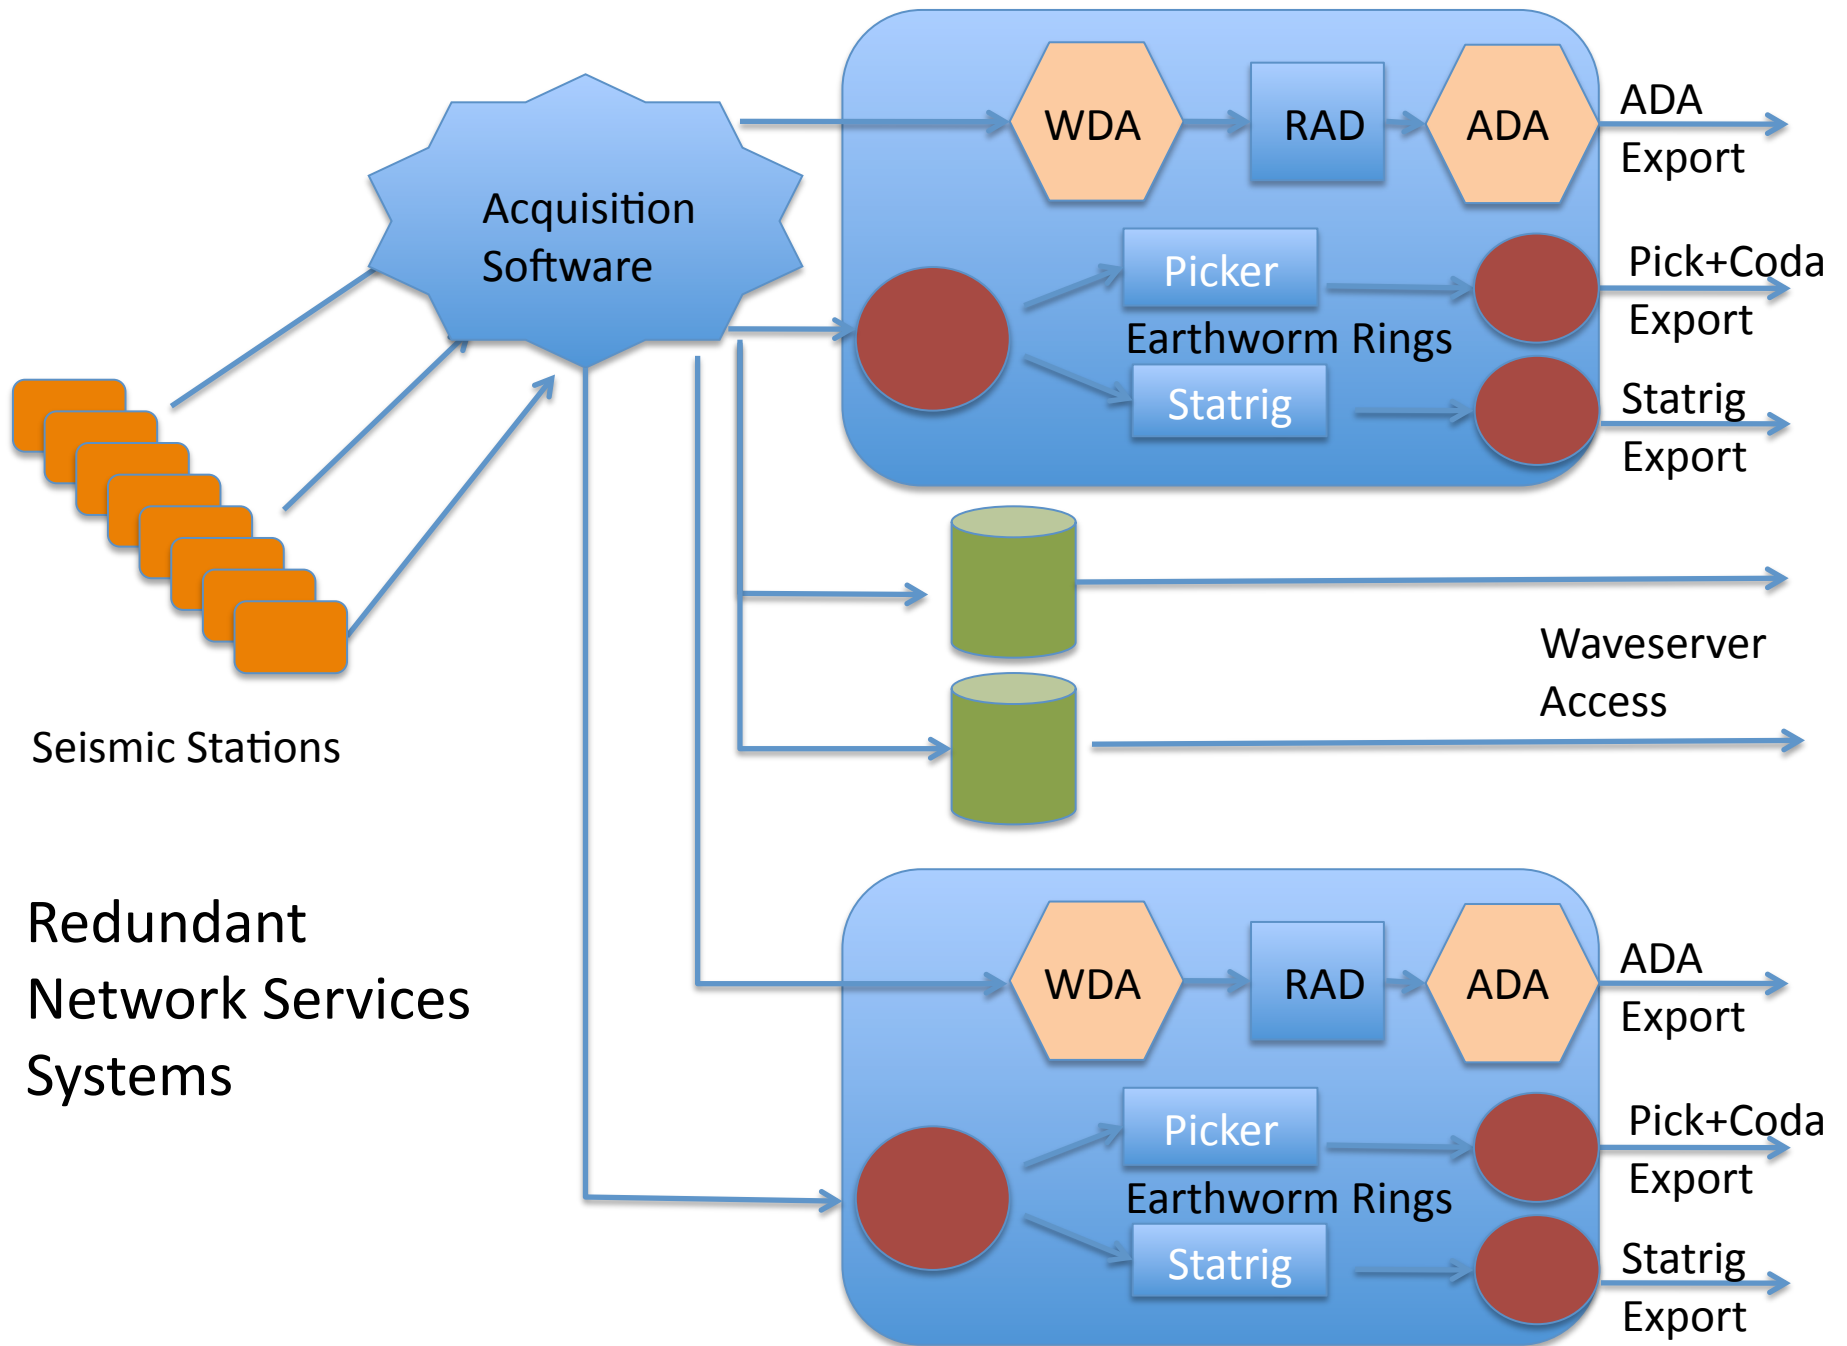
Acquisition Software

WDA

RAD

ADA

ADA Export

Picker

Earthworm Rings

Statrig

Pick+Coda Export

Statrig Export

Seismic Stations

Waveserver Access

Redundant Network Services Systems

WDA

RAD

ADA

ADA Export

Picker

Earthworm Rings

Statrig

Pick+Coda Export

Statrig Export